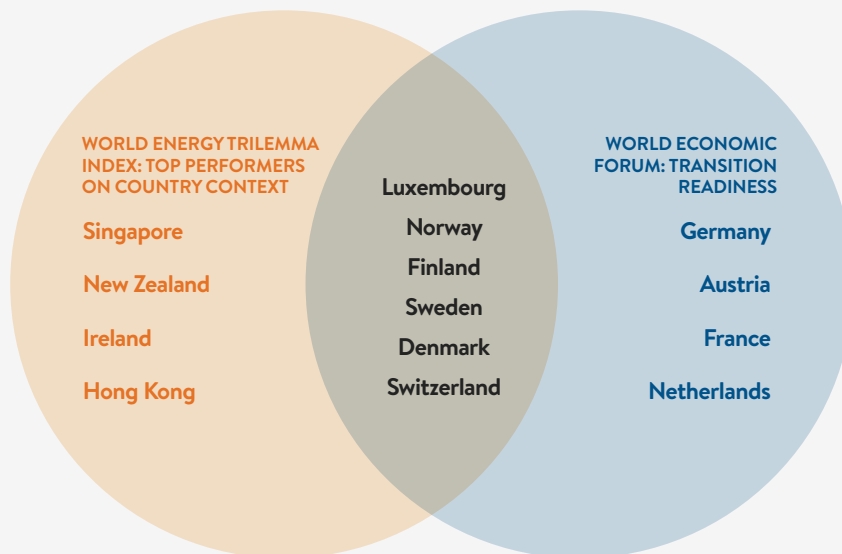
WORLD ENERGY TRILEMMA INDEX: TOP PERFORMERS ON COUNTRY CONTEXT

Singapore

New Zealand

Ireland

Hong Kong

Luxembourg

Norway

Finland

Sweden

Denmark

Switzerland

WORLD ECONOMIC FORUM: TRANSITION READINESS

Germany

Austria

France

Netherlands